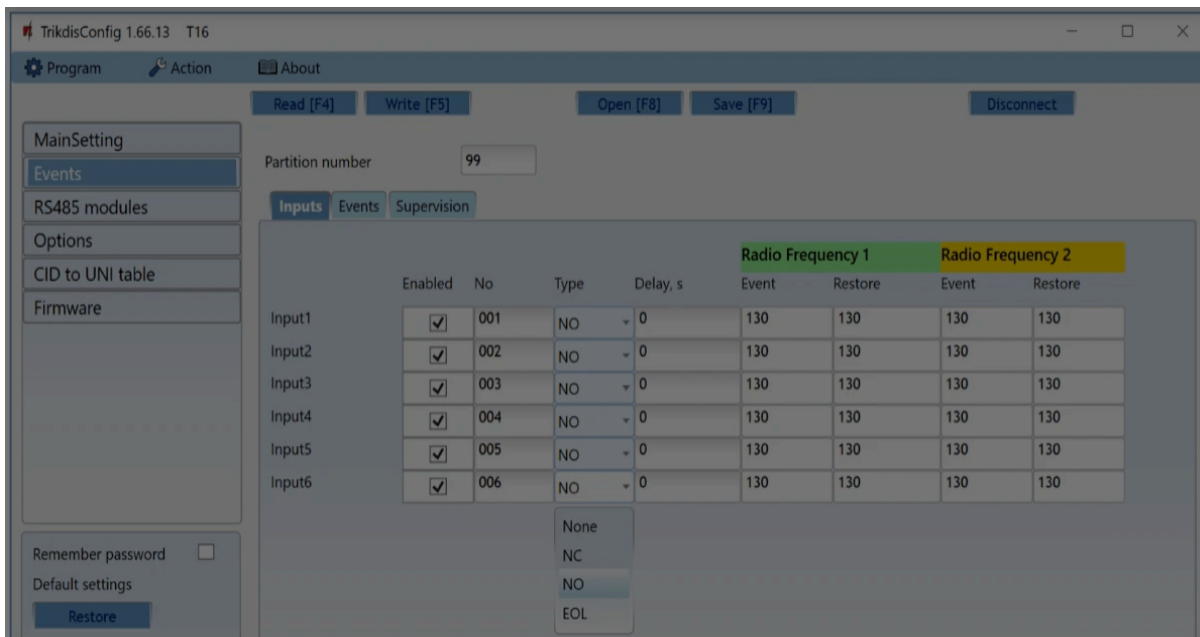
TrikdisConfig 1.66.13 T16

Program Action About

Read [F4] Write [F5] Open [F8] Save [F9] Disconnect

MainSetting
Events
RS485 modules
Options
CID to UNI table
Firmware

Partition number 99

Inputs Events Supervision

|  | Enabled | No | Type | Delay, s | Radio Frequency 1 Event | Radio Frequency 1 Restore | Radio Frequency 2 Event | Radio Frequency 2 Restore |
|---|---|---|---|---|---|---|---|---|
| Input1 | ✓ | 001 | NO | 0 | 130 | 130 | 130 | 130 |
| Input2 | ✓ | 002 | NO | 0 | 130 | 130 | 130 | 130 |
| Input3 | ✓ | 003 | NO | 0 | 130 | 130 | 130 | 130 |
| Input4 | ✓ | 004 | NO | 0 | 130 | 130 | 130 | 130 |
| Input5 | ✓ | 005 | NO | 0 | 130 | 130 | 130 | 130 |
| Input6 | ✓ | 006 | NO | 0 | 130 | 130 | 130 | 130 |

None
NC
NO
EOL

Remember password
Default settings
Restore